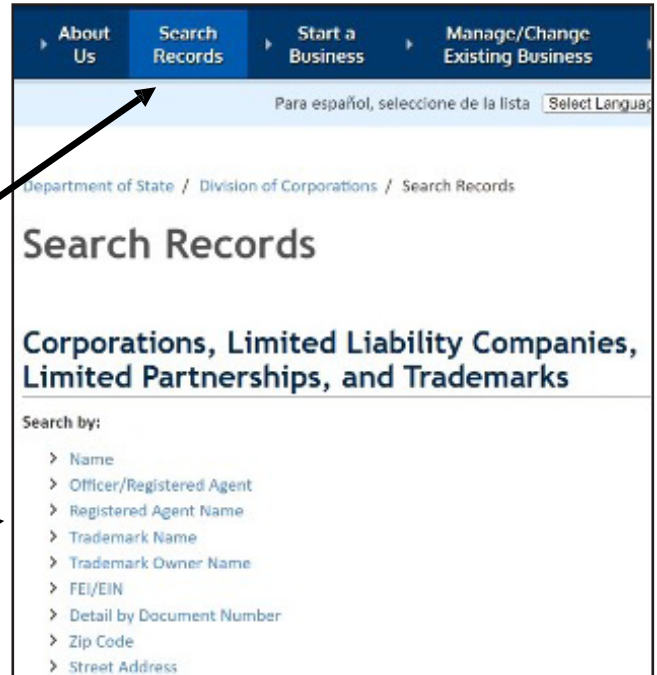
About Us | Search Records | Start a Business | Manage/Change Existing Business

Para español, seleccione de la lista [Select Languag

Department of State / Division of Corporations / Search Records

Search Records

Corporations, Limited Liability Companies, Limited Partnerships, and Trademarks

Search by:

> Name
> Officer/Registered Agent
> Registered Agent Name
> Trademark Name
> Trademark Owner Name
> FEI/EIN
> Detail by Document Number
> Zip Code
> Street Address